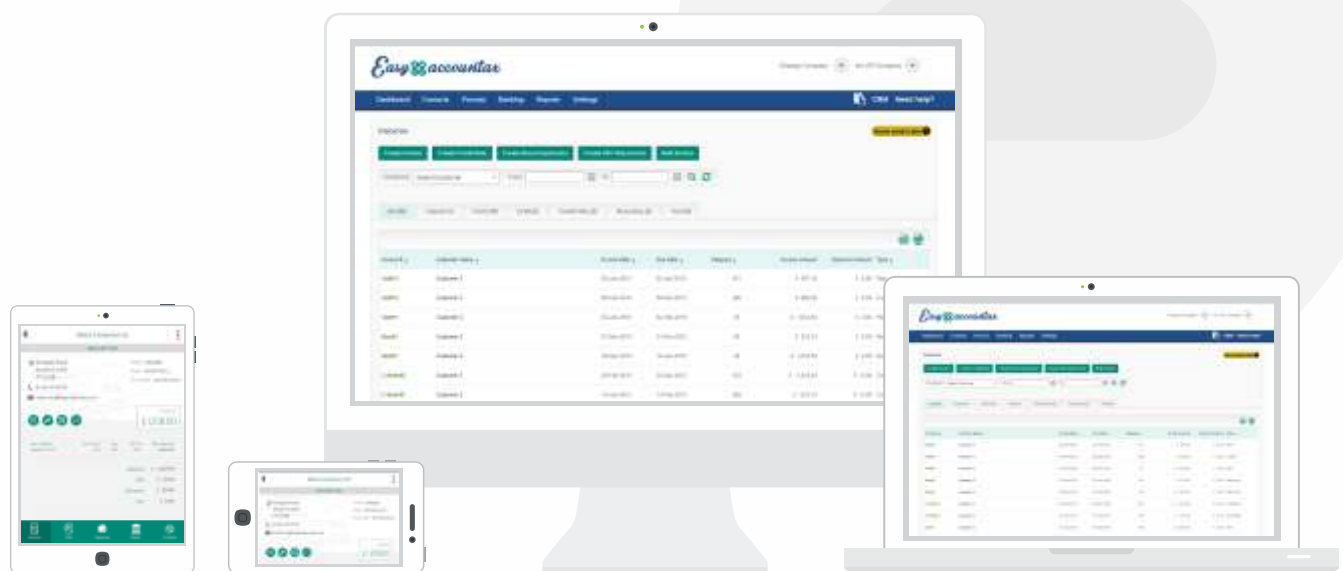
Easy accountax

Dashboard Contacts Income Banking Reports Settings

CRM Need help?

Invoices

Create Invoice Create Credit Note Create Recurring Invoice Create Mini Vat Invoice Bulk Invoice

Customer 1
Customer 2
Customer 3
Customer 4

Easy accountax